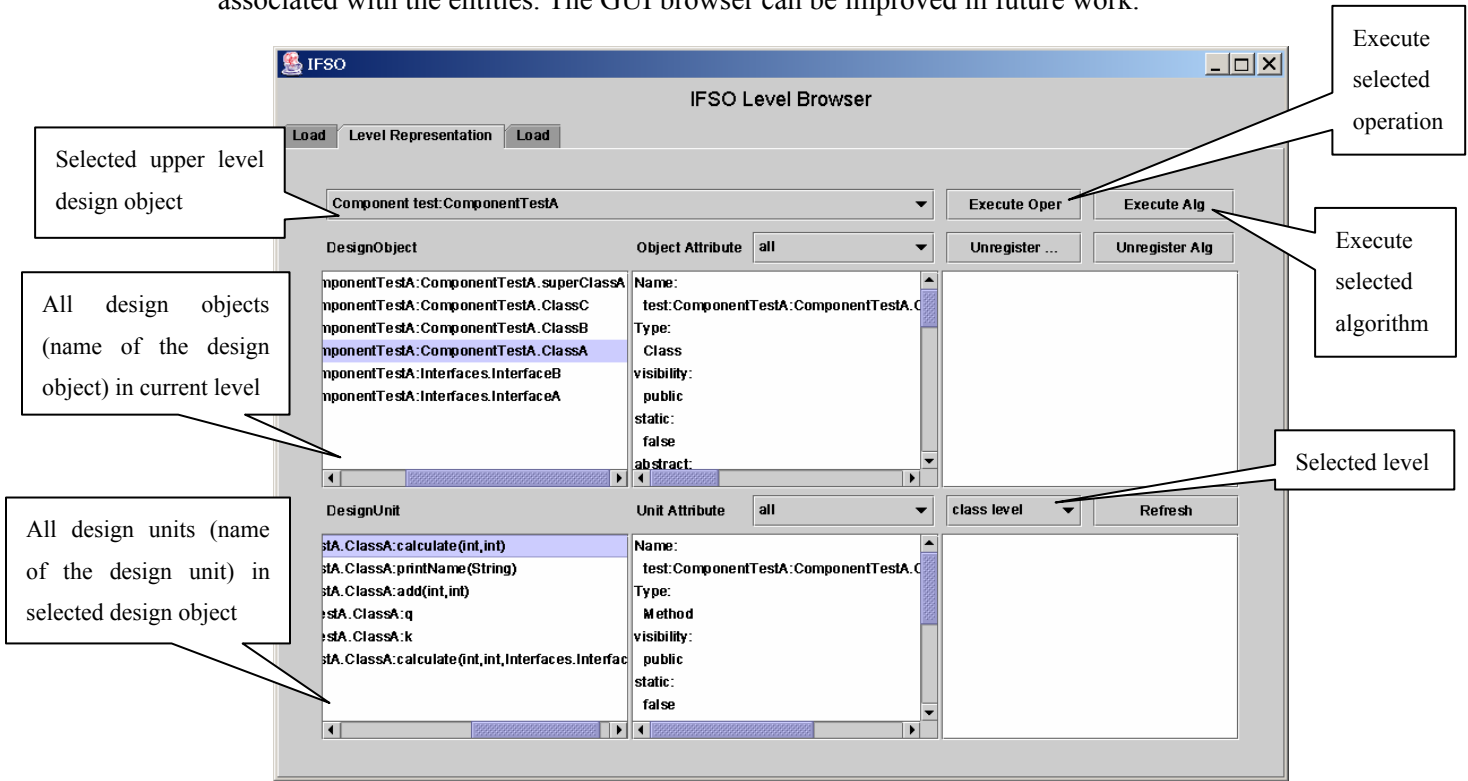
associated with the entities. The GUI browser can be improved in future work.

IFSO

IFSO Level Browser

Load | Level Representation | Load

Selected upper level design object

Component test:ComponentTestA

Execute Oper

Execute Alg

Execute selected operation

Execute selected algorithm

DesignObject

Object Attribute all

Unregister ...

Unregister Alg

All design objects (name of the design object) in current level

mponentTestA:ComponentTestA.superClassA
mponentTestA:ComponentTestA.ClassC
mponentTestA:ComponentTestA.ClassB
mponentTestA:ComponentTestA.ClassA
mponentTestA:Interfaces.InterfaceB
mponentTestA:Interfaces.InterfaceA

Name:
test:ComponentTestA:ComponentTestA.C
Type:
Class
visibility:
public
static:
false
abstract:

Selected level

DesignUnit

Unit Attribute all

class level

Refresh

All design units (name of the design unit) in selected design object

tA.ClassA:calculate(int,int)
tA.ClassA:printName(String)
tA.ClassA:add(int,int)
stA.ClassA:q
stA.ClassA:k
tA.ClassA:calculate(int,int,Interfaces.Interfac

Name:
test:ComponentTestA:ComponentTestA.C
Type:
Method
visibility:
public
static:
false